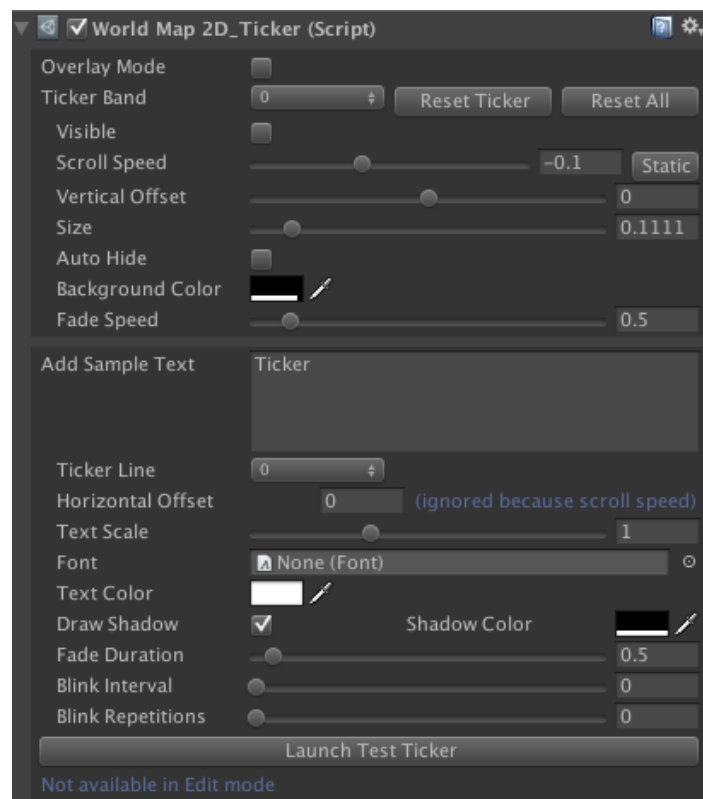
World Map 2D_Ticker (Script)

Overlay Mode
Ticker Band 0 Reset Ticker Reset All
Visible
Scroll Speed -0.1 Static
Vertical Offset 0
Size 0.1111
Auto Hide
Background Color
Fade Speed 0.5

Add Sample Text Ticker

Ticker Line 0
Horizontal Offset 0 (ignored because scroll speed)
Text Scale 1
Font None (Font)
Text Color
Draw Shadow Shadow Color
Fade Duration 0.5
Blink Interval 0
Blink Repetitions 0
Launch Test Ticker
Not available in Edit mode